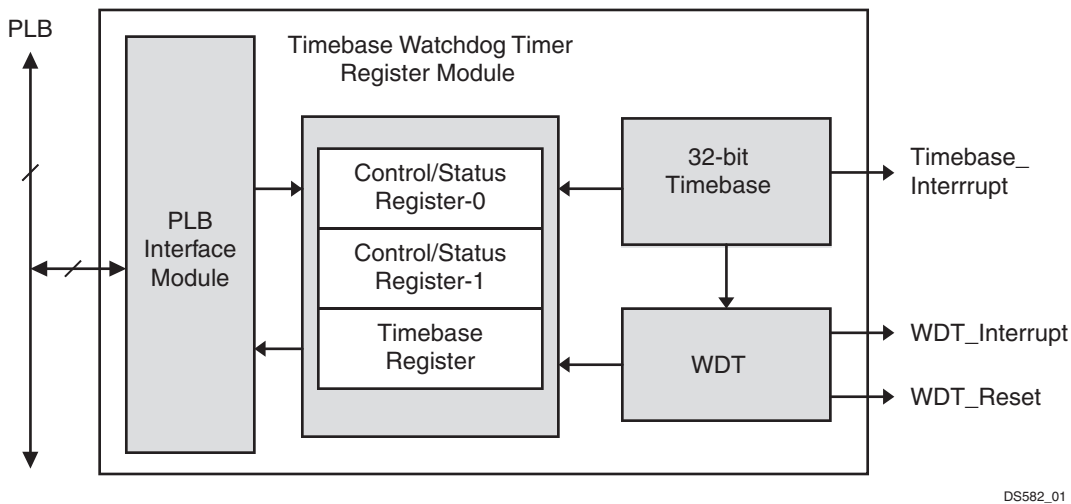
PLB

Timebase Watchdog Timer Register Module

PLB Interface Module

Control/Status Register-0

Control/Status Register-1

Timebase Register

32-bit Timebase

Timebase_ Interrrupt

WDT

WDT_Interrupt

WDT_Reset

DS582_01